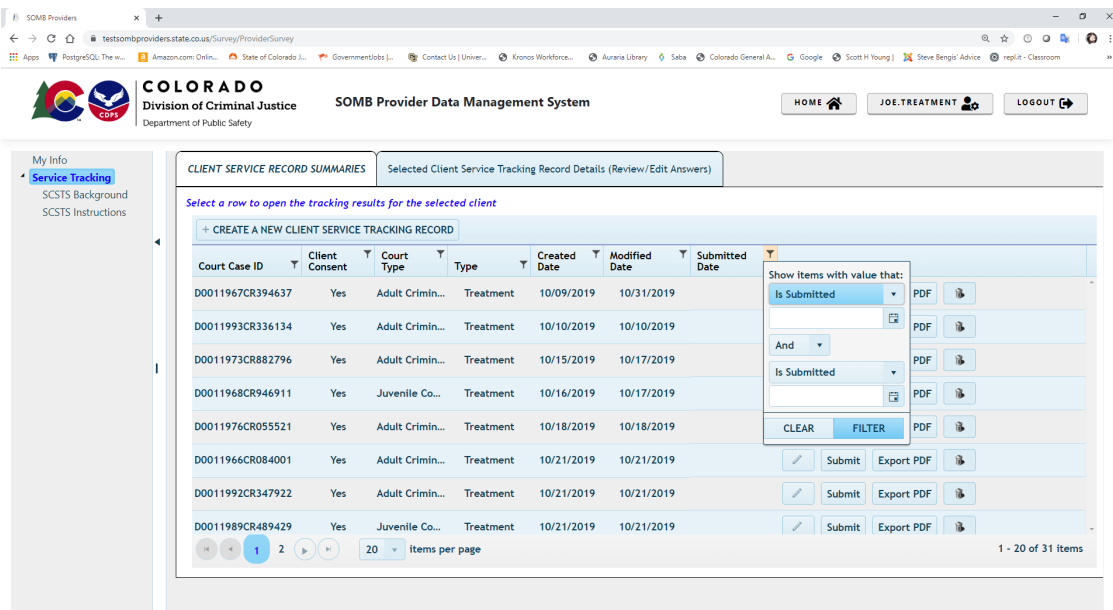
SOMB Providers ×
testsombproviders.state.co.us/Survey/ProviderSurvey
Apps PostgreSQL: The w... Amazon.com: Onlin... State of Colorado J... GovernmentJobs |... Contact Us | Univer... Kronos Workforce... Auraria Library Saba Colorado General A... Google Scott H Young | Steve Bengis' Advice repl.it - Classroom

COLORADO
Division of Criminal Justice
Department of Public Safety
CDPS

SOMB Provider Data Management System

HOME JOE.TREATMENT LOGOUT

My Info
Service Tracking
SCSTS Background
SCSTS Instructions

CLIENT SERVICE RECORD SUMMARIES | Selected Client Service Tracking Record Details (Review/Edit Answers)

Select a row to open the tracking results for the selected client

+ CREATE A NEW CLIENT SERVICE TRACKING RECORD

| Court Case ID | Client Consent | Court Type | Type | Created Date | Modified Date | Submitted Date | |
|---|---|---|---|---|---|---|---|
| D0011967CR394637 | Yes | Adult Crimin... | Treatment | 10/09/2019 | 10/31/2019 | | PDF |
| D0011993CR336134 | Yes | Adult Crimin... | Treatment | 10/10/2019 | 10/10/2019 | | PDF |
| D0011973CR882796 | Yes | Adult Crimin... | Treatment | 10/15/2019 | 10/17/2019 | | PDF |
| D0011968CR946911 | Yes | Juvenile Co... | Treatment | 10/16/2019 | 10/17/2019 | | PDF |
| D0011976CR055521 | Yes | Adult Crimin... | Treatment | 10/18/2019 | 10/18/2019 | | PDF |
| D0011966CR084001 | Yes | Adult Crimin... | Treatment | 10/21/2019 | 10/21/2019 | | Submit Export PDF |
| D0011992CR347922 | Yes | Adult Crimin... | Treatment | 10/21/2019 | 10/21/2019 | | Submit Export PDF |
| D0011989CR489429 | Yes | Juvenile Co... | Treatment | 10/21/2019 | 10/21/2019 | | Submit Export PDF |

Show items with value that:
Is Submitted
And
Is Submitted
CLEAR FILTER

1 2 20 items per page 1 - 20 of 31 items